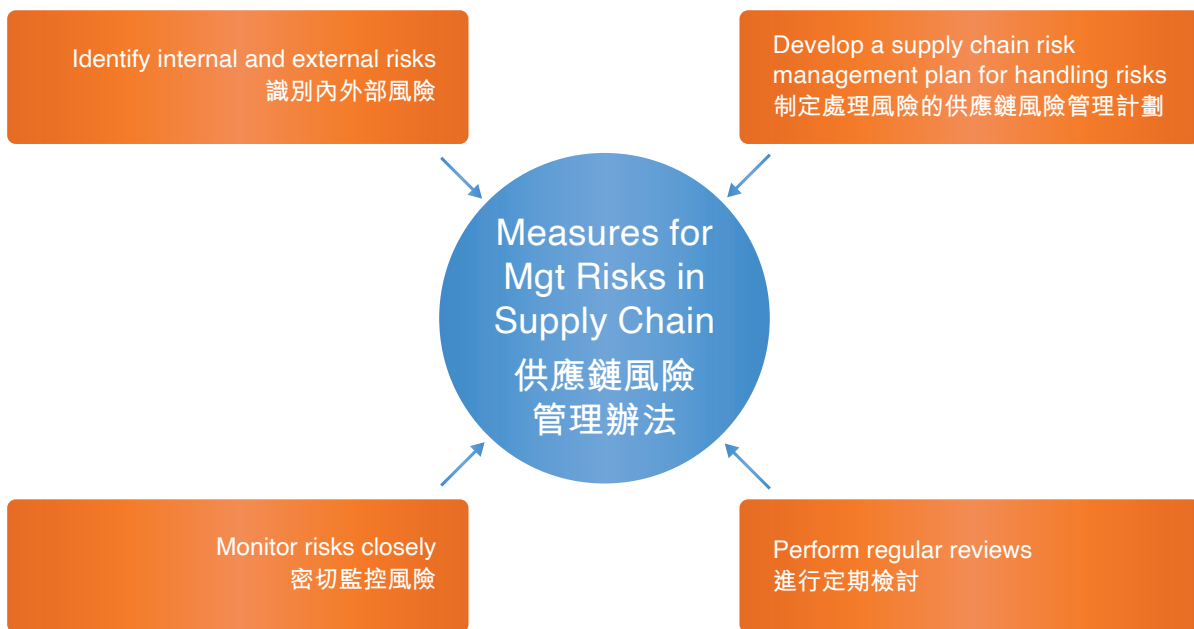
Identify internal and external risks
識別內外部風險

Develop a supply chain risk management plan for handling risks
制定處理風險的供應鏈風險管理計劃

Measures for Mgt Risks in Supply Chain
供應鏈風險管理辦法

Monitor risks closely
密切監控風險

Perform regular reviews
進行定期檢討